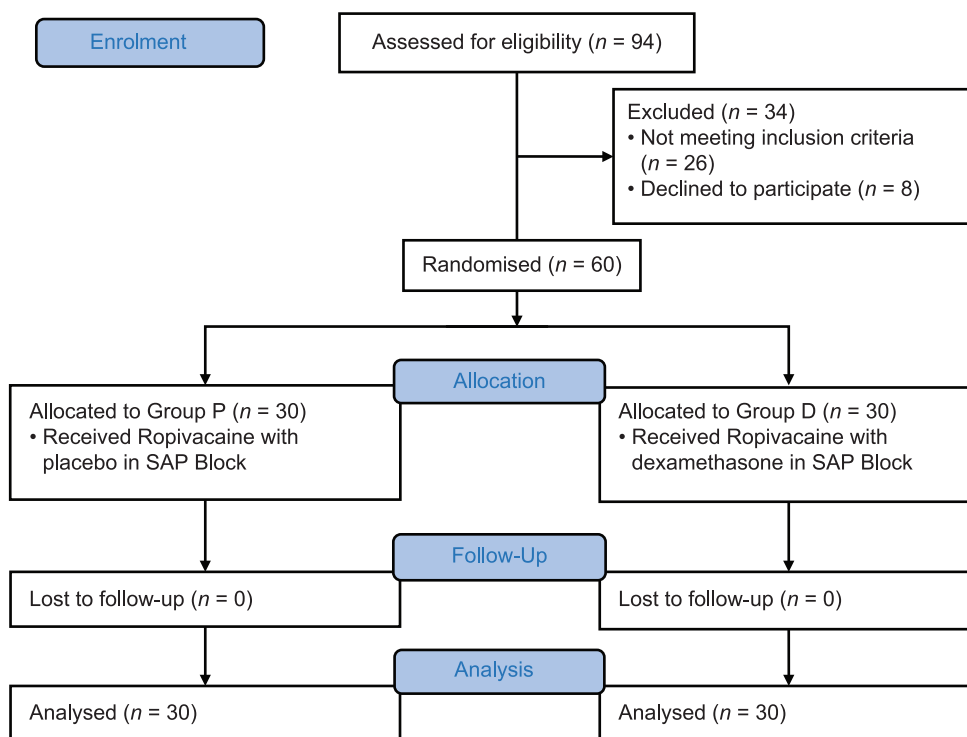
Enrolment

Assessed for eligibility ($n$ = 94)

Excluded ($n$ = 34)
• Not meeting inclusion criteria ($n$ = 26)
• Declined to participate ($n$ = 8)

Randomised ($n$ = 60)

Allocation

Allocated to Group P ($n$ = 30)
• Received Ropivacaine with placebo in SAP Block

Allocated to Group D ($n$ = 30)
• Received Ropivacaine with dexamethasone in SAP Block

Follow-Up

Lost to follow-up ($n$ = 0)

Lost to follow-up ($n$ = 0)

Analysis

Analysed ($n$ = 30)

Analysed ($n$ = 30)